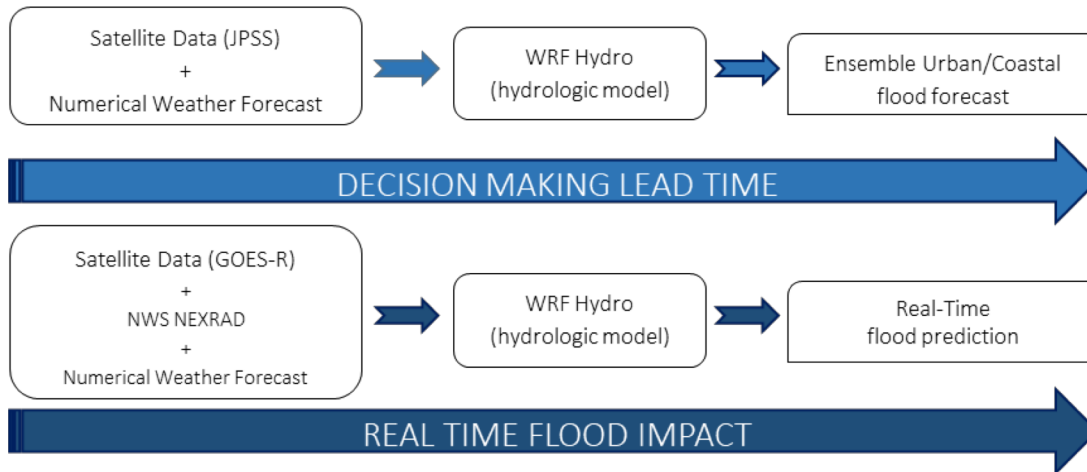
Satellite Data (JPSS)
+
Numerical Weather Forecast

WRF Hydro
(hydrologic model)

Ensemble Urban/Coastal
flood forecast

DECISION MAKING LEAD TIME

Satellite Data (GOES-R)
+
NWS NEXRAD
+
Numerical Weather Forecast

WRF Hydro
(hydrologic model)

Real-Time
flood prediction

REAL TIME FLOOD IMPACT